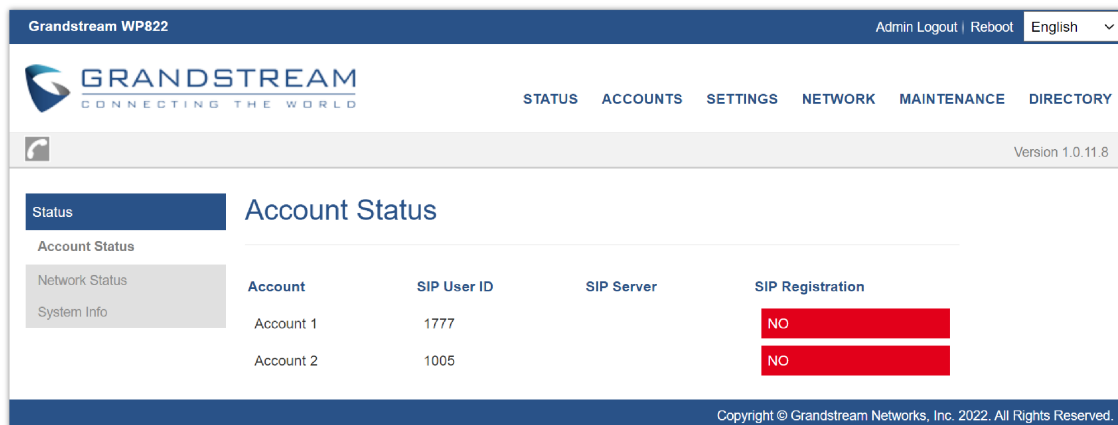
Grandstream WP822

Admin Logout | Reboot English

GRANDSTREAM
CONNECTING THE WORLD

STATUS ACCOUNTS SETTINGS NETWORK MAINTENANCE DIRECTORY

Version 1.0.11.8

Status
Account Status
Network Status
System Info

Account Status

| Account | SIP User ID | SIP Server | SIP Registration |
|---|---|---|---|
| Account 1 | 1777 | | NO |
| Account 2 | 1005 | | NO |

Copyright © Grandstream Networks, Inc. 2022. All Rights Reserved.